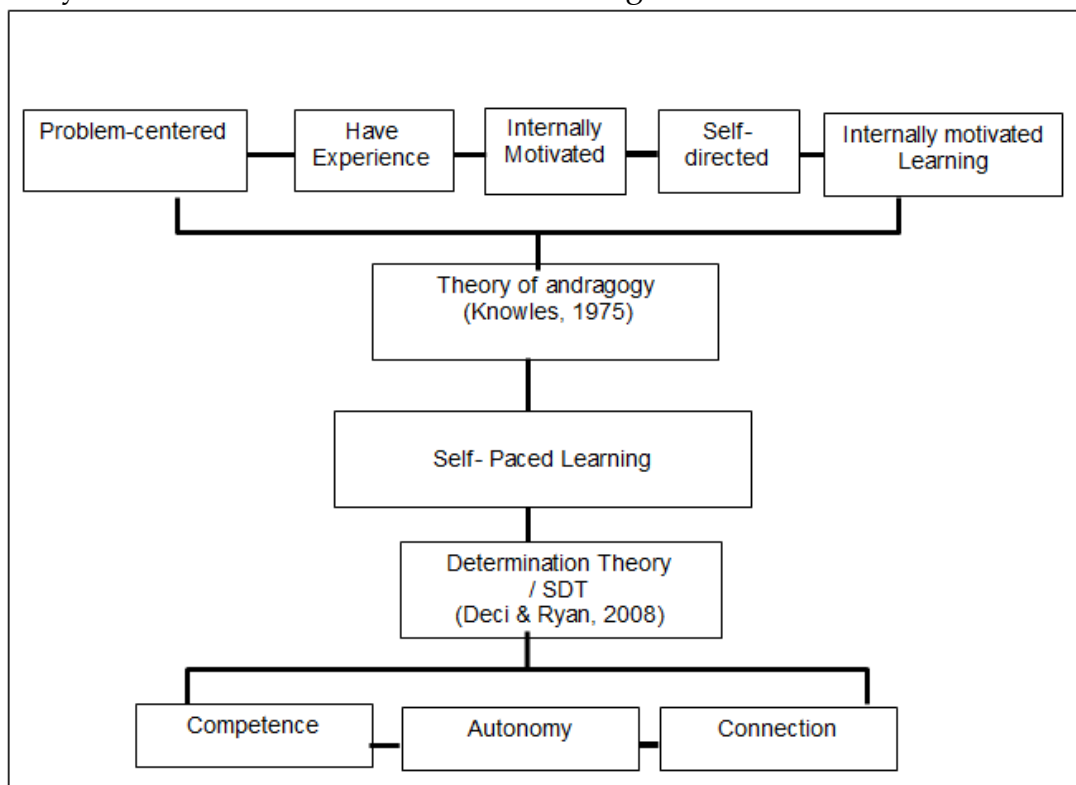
Problem-centered

Have Experience

Internally Motivated

Self-directed

Internally motivated Learning

Theory of andragogy (Knowles, 1975)

Self- Paced Learning

Determination Theory / SDT (Deci & Ryan, 2008)

Competence

Autonomy

Connection